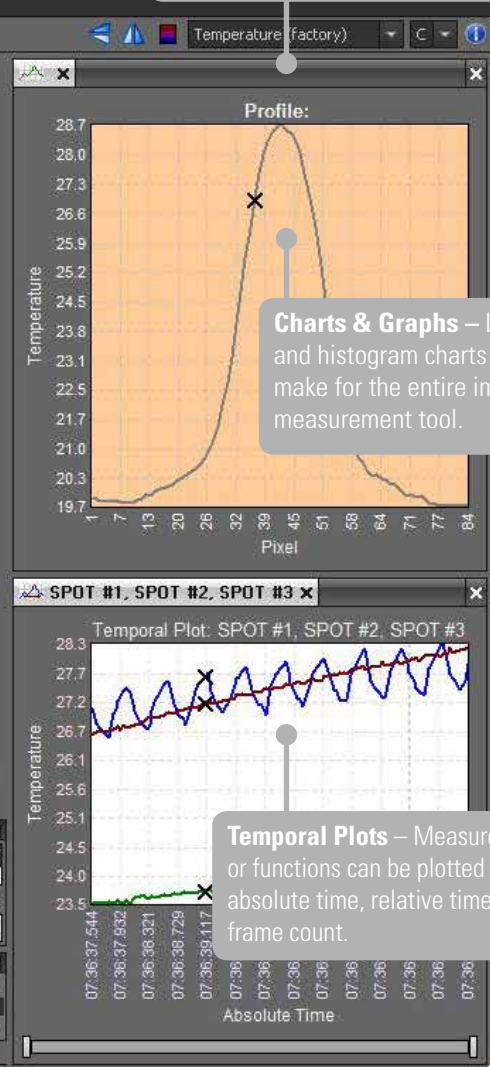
Temperature (factory)
C

Profile:

28.7
28.0
27.3
26.6
25.9
25.2
24.5
23.8
23.1
22.5
21.7
21.0
20.3
19.7

Temperature

1 7 13 20 26 32 39 45 51 58 64 71 77 84

Pixel

**Charts & Graphs –** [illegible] and histogram charts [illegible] make for the entire im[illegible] measurement tool.

SPOT #1, SPOT #2, SPOT #3

Temporal Plot: SPOT #1, SPOT #2, SPOT #3

28.3
27.7
27.2
26.7
26.1
25.6
25.1
24.5
24.0
23.5

Temperature

07:36:37.544
07:36:37.932
07:36:38.321
07:36:38.729
07:36:39.117
07:36
07:36
07:36
07:36
07:36
07:36
07:36
07:36

Absolute Time

**Temporal Plots** – Measure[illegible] or functions can be plotted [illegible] absolute time, relative time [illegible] frame count.